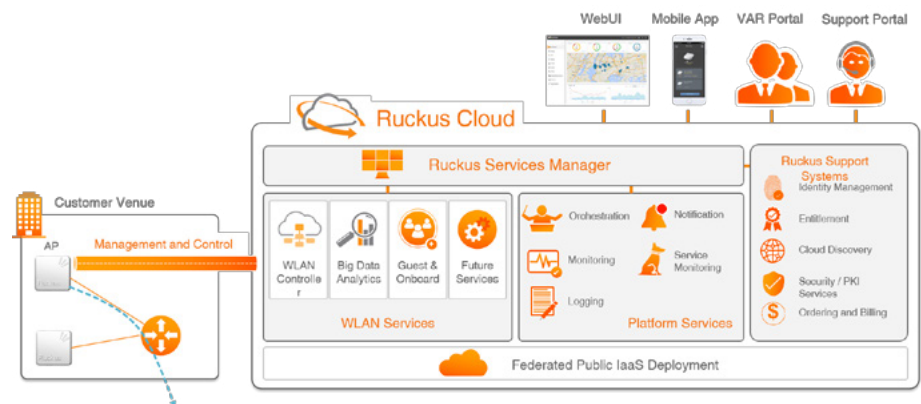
WebUI

Mobile App

VAR Portal

Support Portal

Ruckus Cloud

Ruckus Services Manager

Ruckus Support Systems

Identity Management

Entitlement

Cloud Discovery

Security / PKI Services

Ordering and Billing

Customer Venue

AP

Management and Control

WLAN Controller

Big Data Analytics

Guest & Onboard

Future Services

WLAN Services

Orchestration

Notification

Monitoring

Service Monitoring

Logging

Platform Services

Federated Public IaaS Deployment